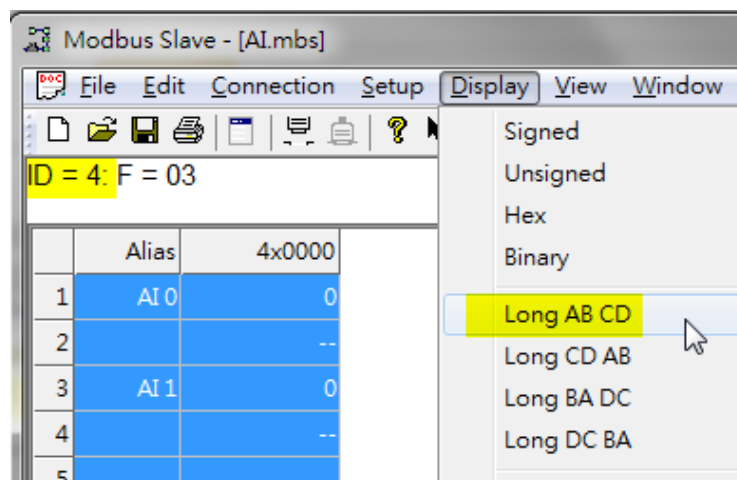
Modbus Slave - [AI.mbs]

File Edit Connection Setup Display View Window

ID = 4: F = 03

| | Alias | 4x0000 |
|---|---|---|
| 1 | AI 0 | 0 |
| 2 | | -- |
| 3 | AI 1 | 0 |
| 4 | | -- |
| 5 | | |

Signed
Unsigned
Hex
Binary
Long AB CD
Long CD AB
Long BA DC
Long DC BA